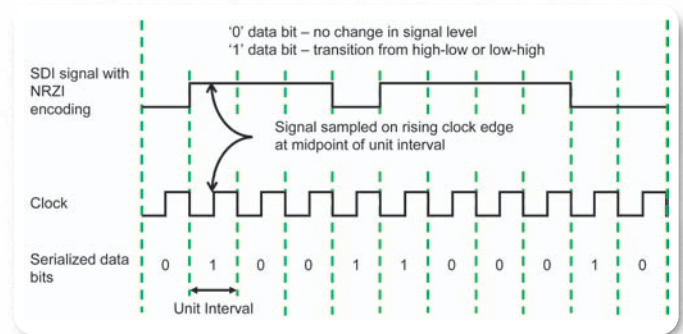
'0' data bit – no change in signal level
'1' data bit – transition from high-low or low-high

SDI signal with NRZI encoding

Signal sampled on rising clock edge at midpoint of unit interval

Clock

Serialized data bits

0 1 0 0 1 1 0 0 0 1 0

Unit Interval